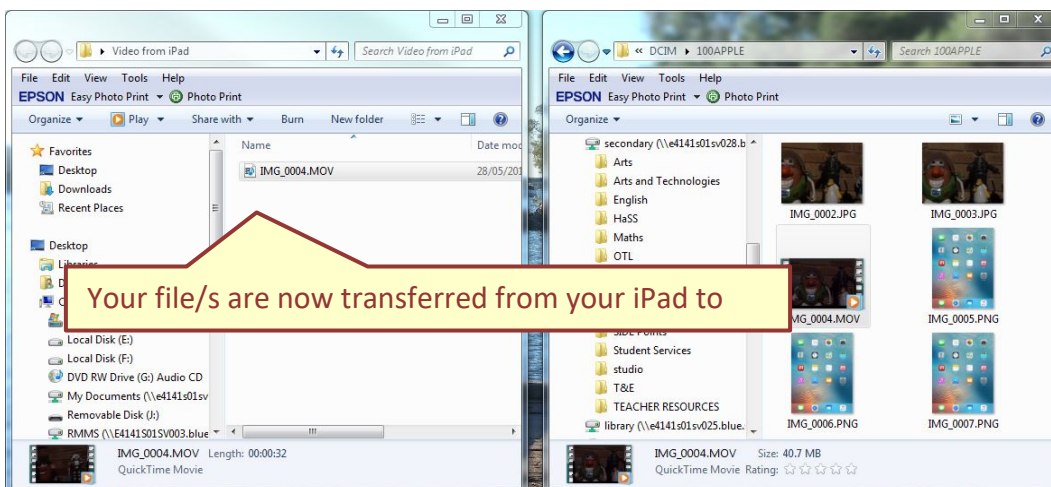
Video from iPad

Search Video from iPad

File Edit View Tools Help

EPSON Easy Photo Print Photo Print

Organize Play Share with Burn New folder

Favorites
Desktop
Downloads
Recent Places

Desktop
Libraries
D
C

Local Disk (E:)
Local Disk (F:)
DVD RW Drive (G:) Audio CD
My Documents (\\e4141s01sv
Removable Disk (J:)
RMMS (\\E4141S01SV003.blue

Name
Date mod

IMG_0004.MOV
28/05/20

IMG_0004.MOV Length: 00:00:32
QuickTime Movie

Your file/s are now transferred from your iPad to

« DCIM ▸ 100APPLE

Search 100APPLE

File Edit View Tools Help

EPSON Easy Photo Print Photo Print

Organize

secondary (\\e4141s01sv028.b
Arts
Arts and Technologies
English
HaSS
Maths
OTL
SIDE Points
Student Services
studio
T&E
TEACHER RESOURCES
library (\\e4141s01sv025.blue.

IMG_0002.JPG
IMG_0003.JPG
IMG_0004.MOV
IMG_0005.PNG
IMG_0006.PNG
IMG_0007.PNG

IMG_0004.MOV Size: 40.7 MB
QuickTime Movie Rating: ☆☆☆☆☆